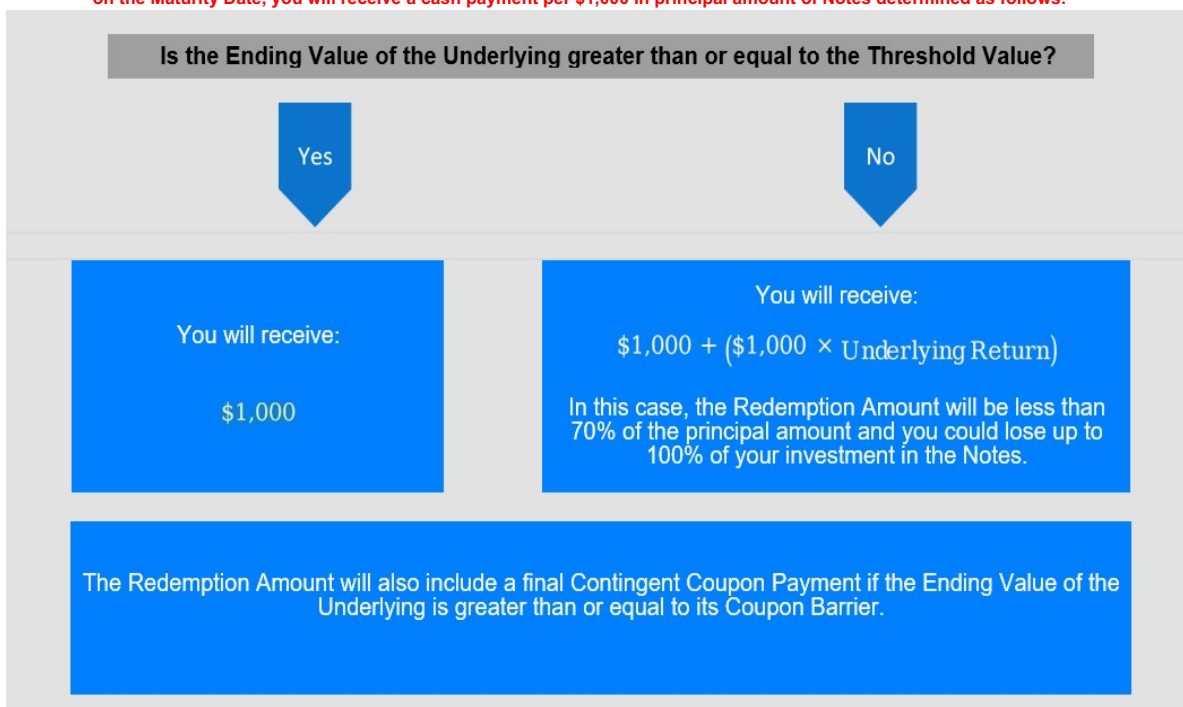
on the Maturity Date, you will receive a cash payment per $1,000 in principal amount of Notes determined as follows:

Is the Ending Value of the Underlying greater than or equal to the Threshold Value?

Yes

No

You will receive:

$1,000

You will receive:

$1,000 + ($1,000 × Underlying Return)

In this case, the Redemption Amount will be less than 70% of the principal amount and you could lose up to 100% of your investment in the Notes.

The Redemption Amount will also include a final Contingent Coupon Payment if the Ending Value of the Underlying is greater than or equal to its Coupon Barrier.